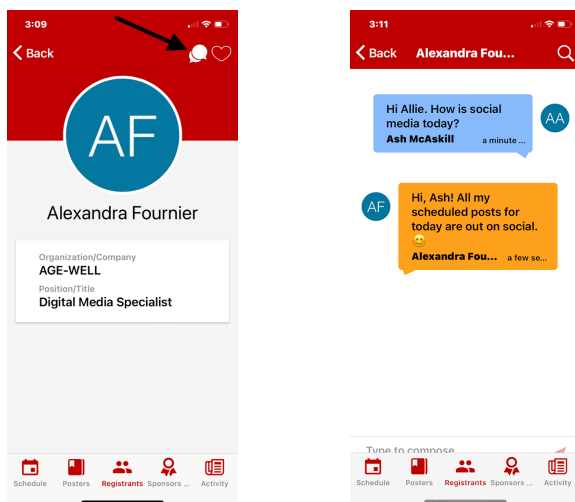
3:09

Back

AF

Alexandra Fournier

Organization/Company
AGE-WELL
Position/Title
Digital Media Specialist

Schedule Posters Registrants Sponsors ... Activity

3:11

Back Alexandra Fou...

Hi Allie. How is social media today?
Ash McAskill a minute ...

AA

AF

Hi, Ash! All my scheduled posts for today are out on social. 😊
Alexandra Fou... a few se...

Type to compose

Schedule Posters Registrants Sponsors ... Activity